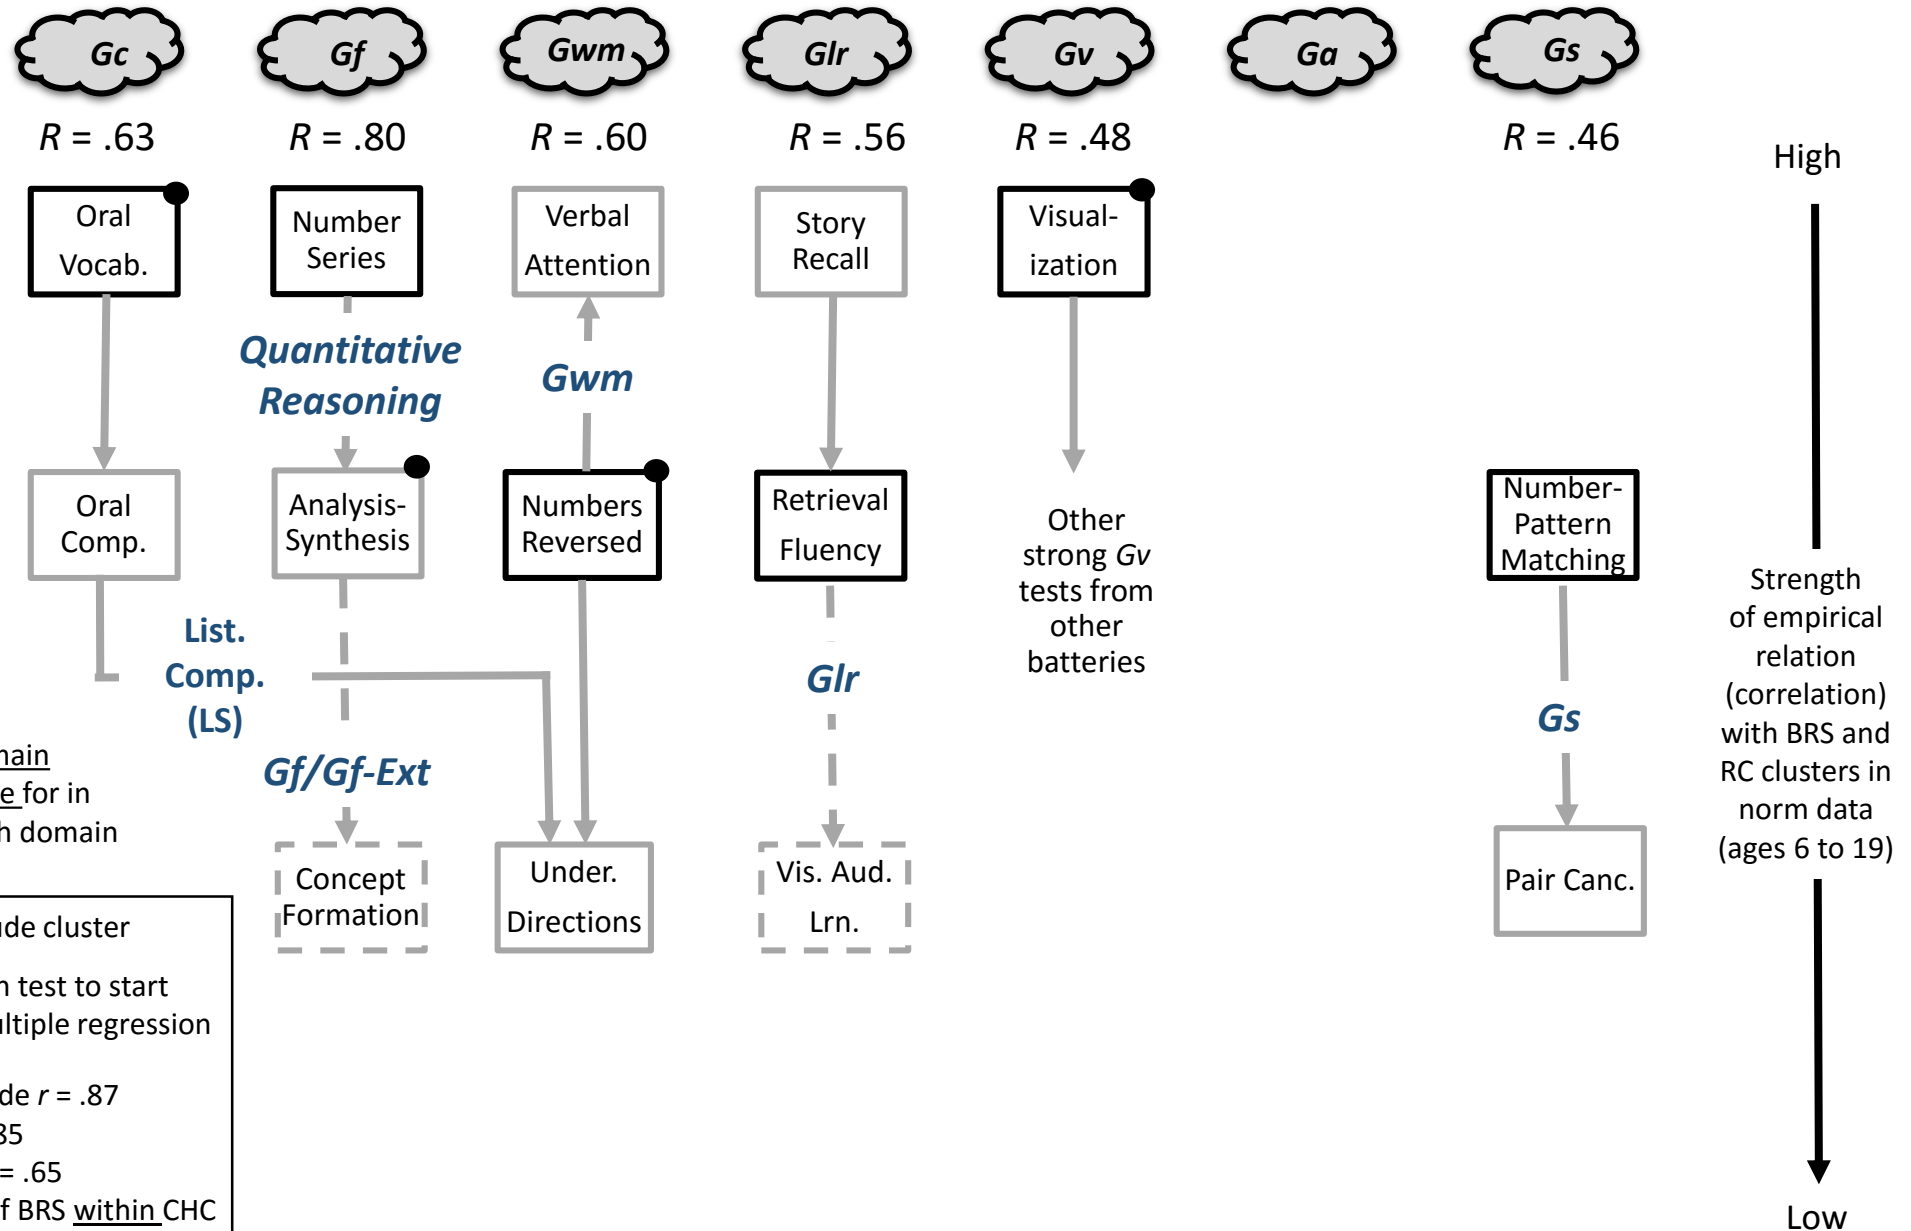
Gc

Gf

Gwm

Glr

Gv

Ga

Gs

$R$ = .63

$R$ = .80

$R$ = .60

$R$ = .56

$R$ = .48

$R$ = .46

High

Oral Vocab.

Number Series

Verbal Attention

Story Recall

Visual-ization

Quantitative Reasoning

Gwm

Oral Comp.

Analysis-Synthesis

Numbers Reversed

Retrieval Fluency

Other strong Gv tests from other batteries

Number-Pattern Matching

Strength of empirical relation (correlation) with BRS and RC clusters in norm data (ages 6 to 19)

List. Comp. (LS)

Glr

Gs

nain

e for in

h domain

Gf/Gf-Ext

Concept Formation

Under. Directions

Vis. Aud. Lrn.

Pair Canc.

ude cluster

n test to start

ultiple regression

de $r$ = .87

35

= .65

f BRS within CHC

Low